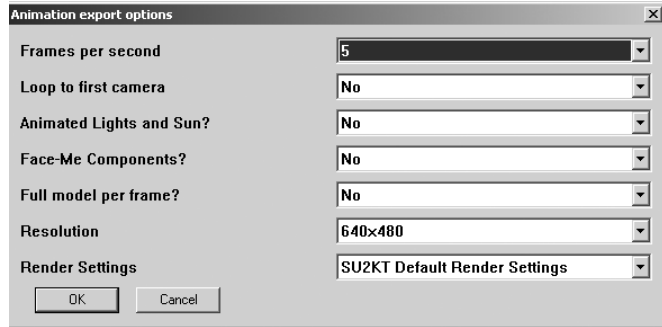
Animation export options

Frames per second | 5
Loop to first camera | No
Animated Lights and Sun? | No
Face-Me Components? | No
Full model per frame? | No
Resolution | 640x480
Render Settings | SU2KT Default Render Settings

OK Cancel